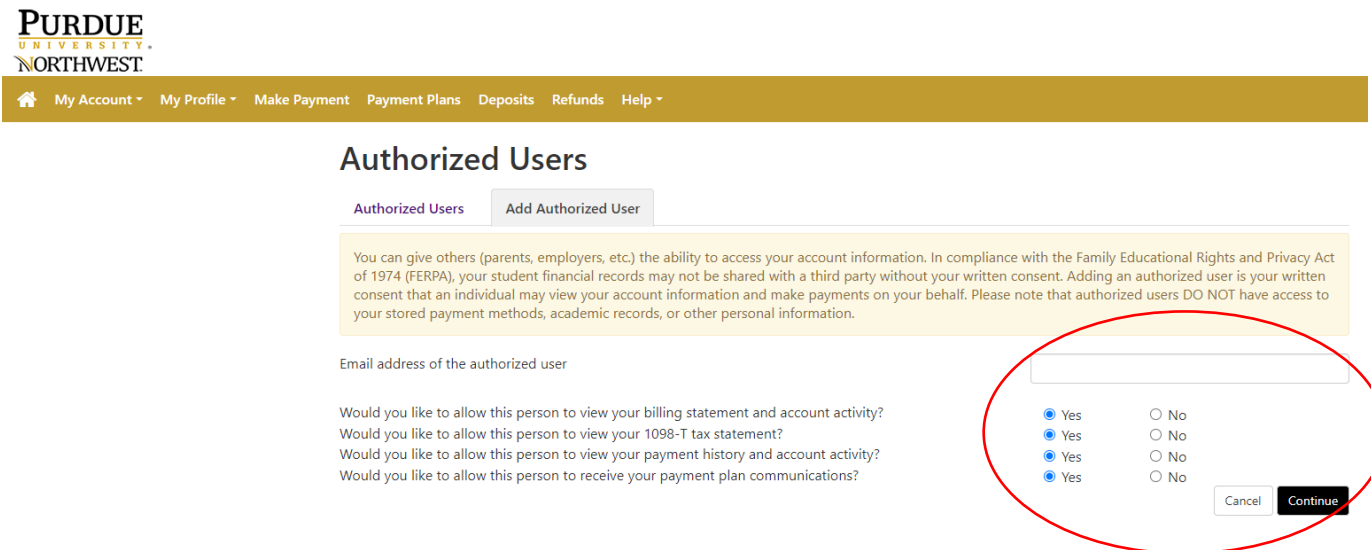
PURDUE
UNIVERSITY.
NORTHWEST

My Account My Profile Make Payment Payment Plans Deposits Refunds Help

Authorized Users

Authorized Users | Add Authorized User

You can give others (parents, employers, etc.) the ability to access your account information. In compliance with the Family Educational Rights and Privacy Act of 1974 (FERPA), your student financial records may not be shared with a third party without your written consent. Adding an authorized user is your written consent that an individual may view your account information and make payments on your behalf. Please note that authorized users DO NOT have access to your stored payment methods, academic records, or other personal information.

Email address of the authorized user

Would you like to allow this person to view your billing statement and account activity? Yes No
Would you like to allow this person to view your 1098-T tax statement? Yes No
Would you like to allow this person to view your payment history and account activity? Yes No
Would you like to allow this person to receive your payment plan communications? Yes No

Cancel Continue